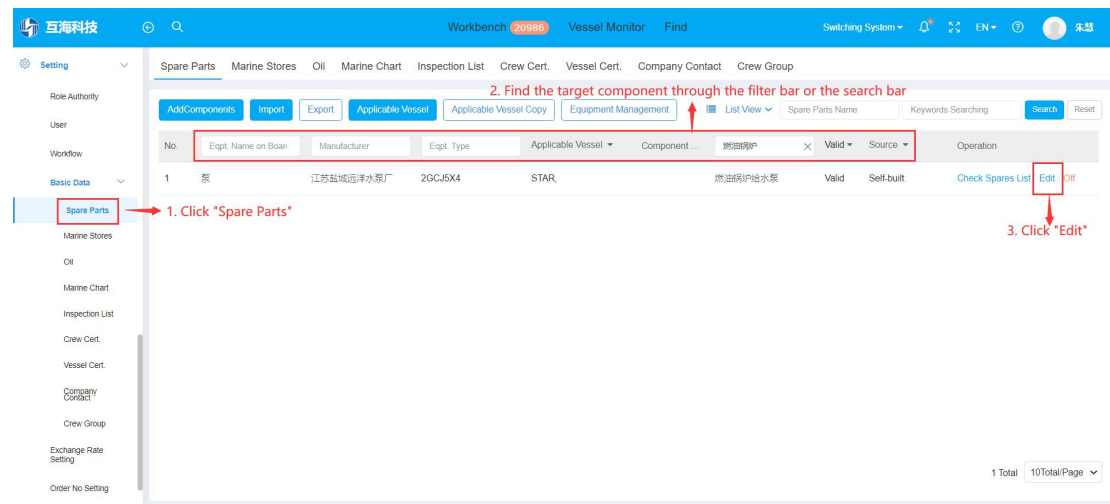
互海科技

Workbench 20986 Vessel Monitor Find

Switching System EN 朱慧

Setting
Role Authority
User
Workflow
Basic Data
Spare Parts
Marine Stores
Oil
Marine Chart
Inspection List
Crew Cert.
Vessel Cert.
Company Contact
Crew Group
Exchange Rate Setting
Order No Setting

1. Click "Spare Parts"

Spare Parts Marine Stores Oil Marine Chart Inspection List Crew Cert. Vessel Cert. Company Contact Crew Group

2. Find the target component through the filter bar or the search bar

AddComponents Import Export Applicable Vessel Applicable Vessel Copy Equipment Management List View Spare Parts Name Keywords Searching Search Reset

| No. | Eqpt. Name on Boar | Manufacturer | Eqpt. Type | Applicable Vessel | Component ... | 燃油锅炉 | Valid | Source | Operation |
|---|---|---|---|---|---|---|---|---|---|
| 1 | 泵 | 江苏盐城远洋水泵厂 | 2GCJ5X4 | STAR, | | 燃油锅炉给水泵 | Valid | Self-built | Check Spares List Edit Off |

3. Click "Edit"

1 Total 10Total/Page